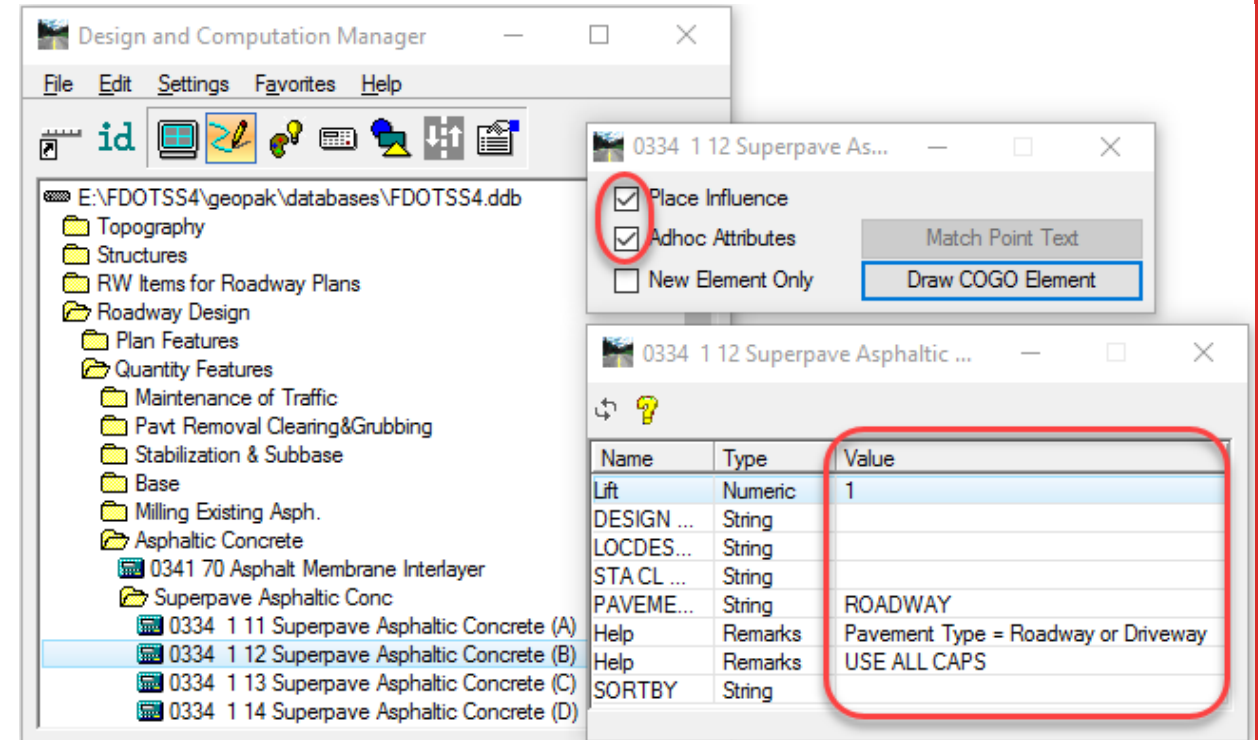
Design and Computation Manager

File Edit Settings Favorites Help

id

E:\FDOTSS4\geopak\databases\FDOTSS4.ddb
Topography
Structures
RW Items for Roadway Plans
Roadway Design
Plan Features
Quantity Features
Maintenance of Traffic
Pavt Removal Clearing&Grubbing
Stabilization & Subbase
Base
Milling Existing Asph.
Asphaltic Concrete
0341 70 Asphalt Membrane Interlayer
Superpave Asphaltic Conc
0334 1 11 Superpave Asphaltic Concrete (A)
0334 1 12 Superpave Asphaltic Concrete (B)
0334 1 13 Superpave Asphaltic Concrete (C)
0334 1 14 Superpave Asphaltic Concrete (D)

0334 1 12 Superpave As...

Place Influence
Adhoc Attributes
New Element Only
Match Point Text
Draw COGO Element

0334 1 12 Superpave Asphaltic ...

| Name | Type | Value |
|---|---|---|
| Lift | Numeric | 1 |
| DESIGN ... | String | |
| LOCDES... | String | |
| STA CL ... | String | |
| PAVEME... | String | ROADWAY |
| Help | Remarks | Pavement Type = Roadway or Driveway |
| Help | Remarks | USE ALL CAPS |
| SORTBY | String | |